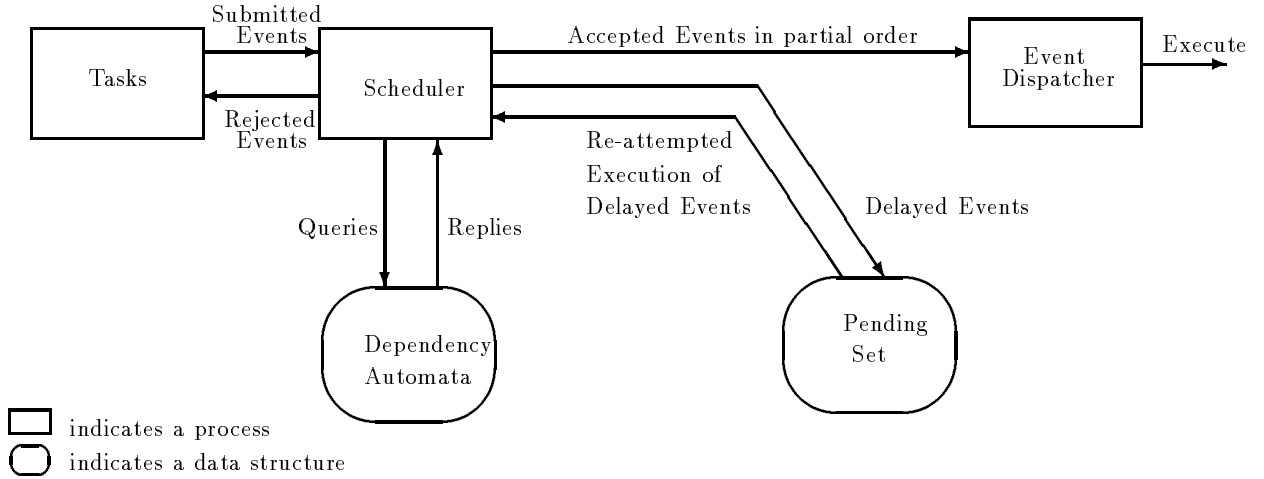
Tasks

Submitted Events

Rejected Events

Scheduler

Accepted Events in partial order

Event Dispatcher

Execute

Re-attempted Execution of Delayed Events

Delayed Events

Queries

Replies

Dependency Automata

Pending Set

indicates a process

indicates a data structure